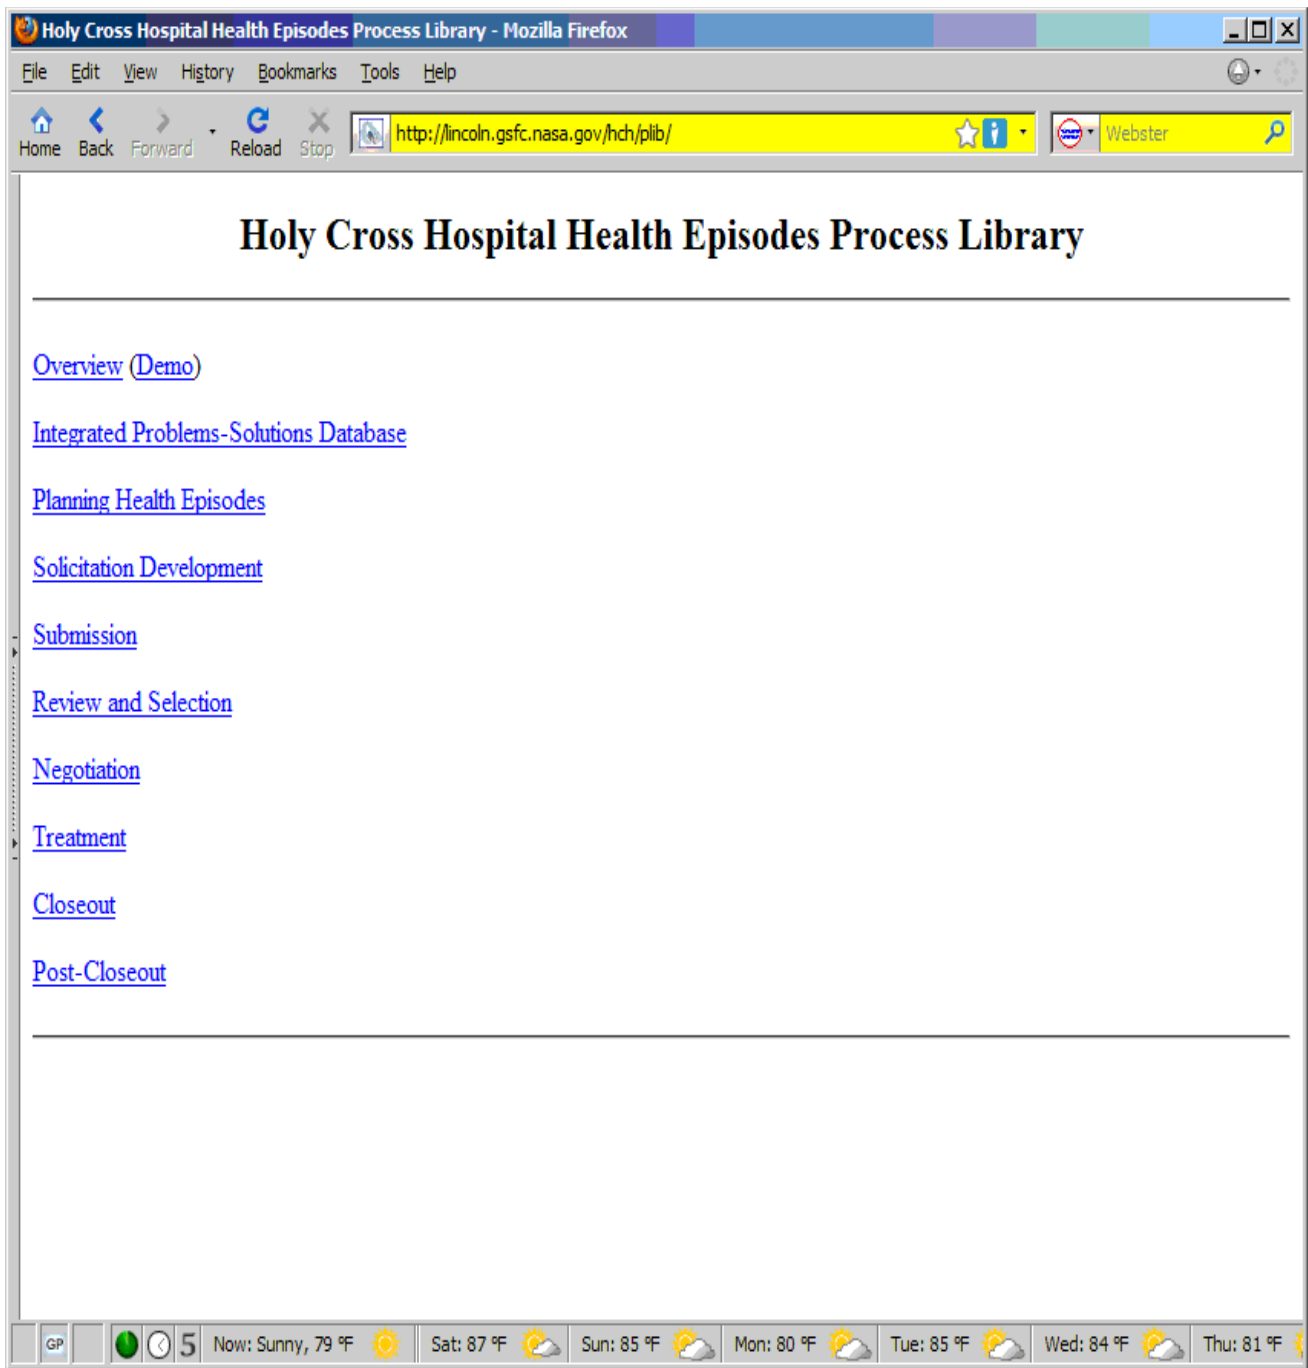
Holy Cross Hospital Health Episodes Process Library - Mozilla Firefox

File Edit View History Bookmarks Tools Help

Home Back Forward Reload Stop http://lincoln.gsfc.nasa.gov/hch/plib/ Webster

# Holy Cross Hospital Health Episodes Process Library

Overview (Demo)

Integrated Problems-Solutions Database

Planning Health Episodes

Solicitation Development

Submission

Review and Selection

Negotiation

Treatment

Closeout

Post-Closeout

GP 5 Now: Sunny, 79 °F Sat: 87 °F Sun: 85 °F Mon: 80 °F Tue: 85 °F Wed: 84 °F Thu: 81 °F